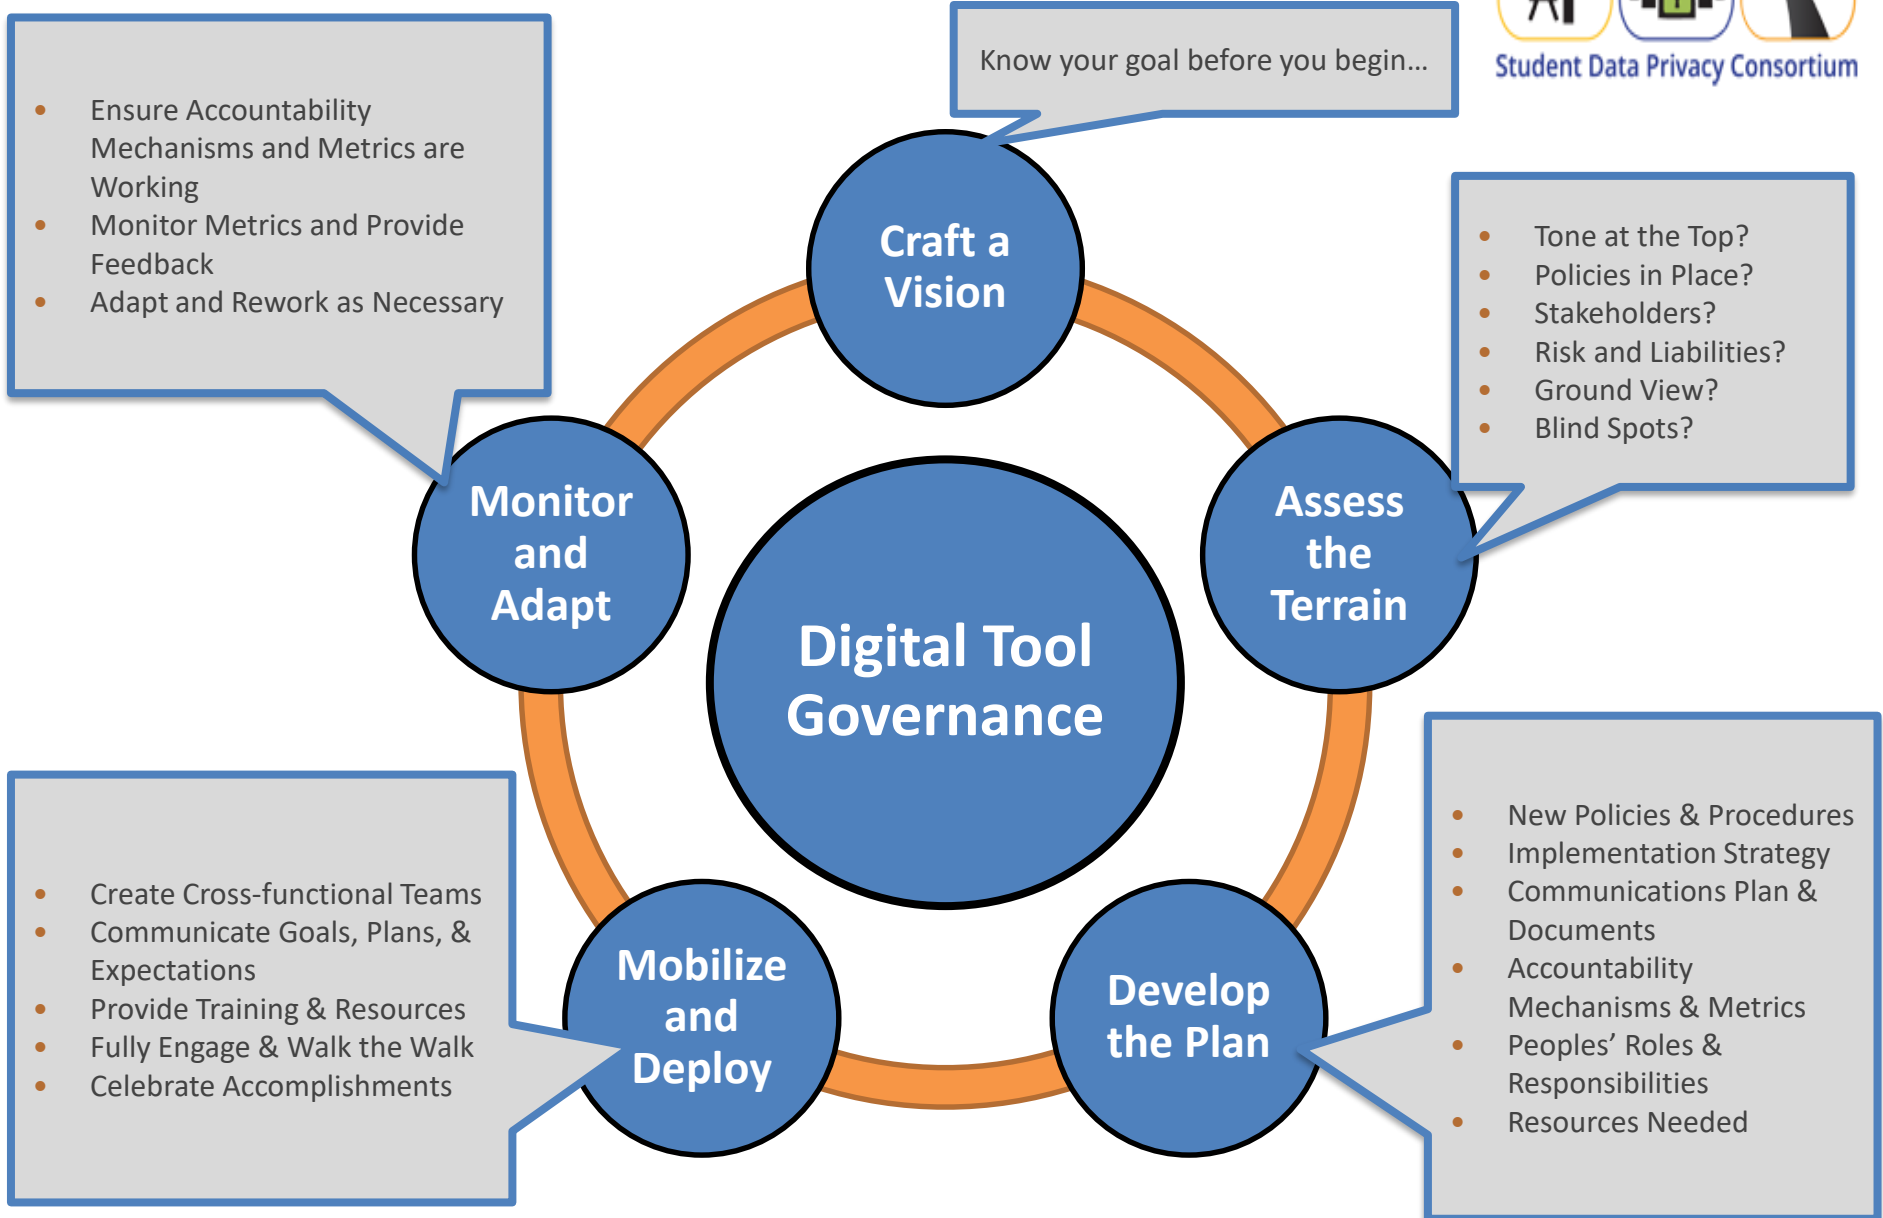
Student Data Privacy Consortium

Know your goal before you begin…

- Ensure Accountability Mechanisms and Metrics are Working
- Monitor Metrics and Provide Feedback
- Adapt and Rework as Necessary

Craft a Vision

- Tone at the Top?
- Policies in Place?
- Stakeholders?
- Risk and Liabilities?
- Ground View?
- Blind Spots?

Monitor and Adapt

Digital Tool Governance

Assess the Terrain

- New Policies & Procedures
- Implementation Strategy
- Communications Plan & Documents
- Accountability Mechanisms & Metrics
- Peoples' Roles & Responsibilities
- Resources Needed

- Create Cross-functional Teams
- Communicate Goals, Plans, & Expectations
- Provide Training & Resources
- Fully Engage & Walk the Walk
- Celebrate Accomplishments

Mobilize and Deploy

Develop the Plan